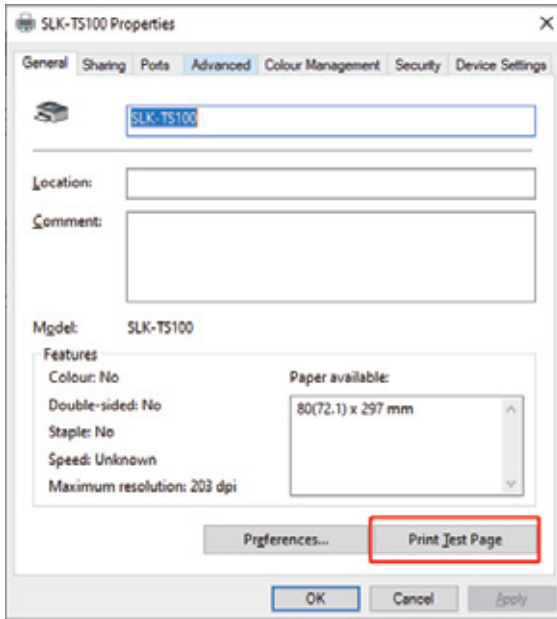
SLK-TS100 Properties

General | Sharing | Ports | Advanced | Colour Management | Security | Device Settings

SLK-TS100

Location:

Comment:

Model: SLK-TS100

Features

Colour: No

Double-sided: No

Staple: No

Speed: Unknown

Maximum resolution: 203 dpi

Paper available:

80(72.1) x 297 mm

Preferences...

Print Test Page

OK

Cancel

Apply